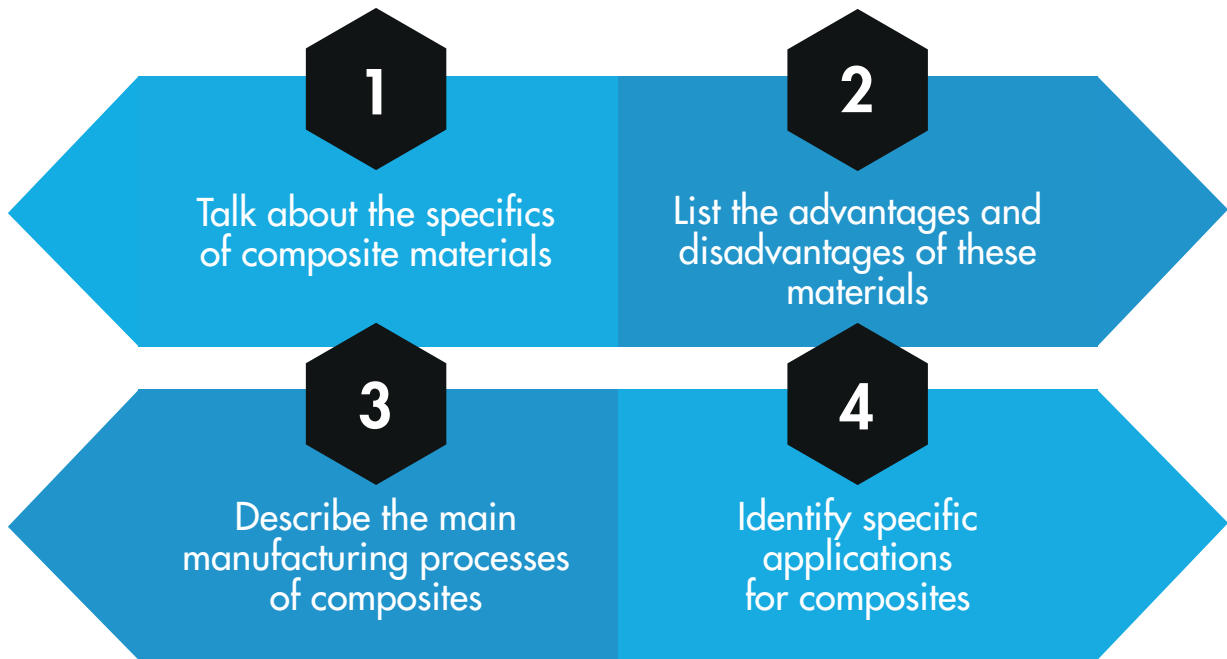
1

Talk about the specifics of composite materials

2

List the advantages and disadvantages of these materials

3

Describe the main manufacturing processes of composites

4

Identify specific applications for composites